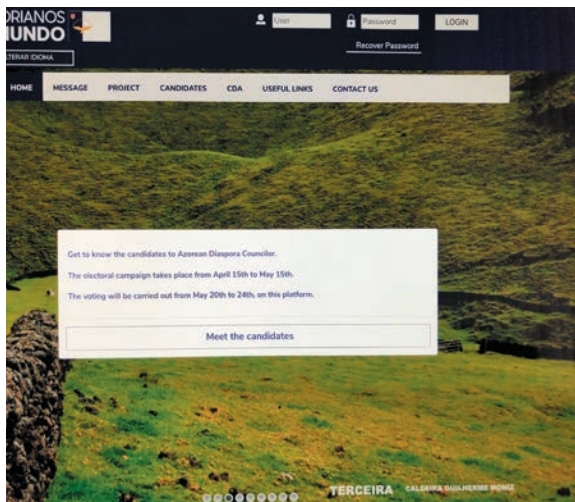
ORIANOS
UNDO

ALTERAR IDIOMA

User
Password
LOGIN
Recover Password

HOME MESSAGE PROJECT CANDIDATES CDA USEFUL LINKS CONTACT US

Get to know the candidates to Azorean Diaspora Councilor.

The electoral campaign takes place from April 15th to May 15th.

The voting will be carried out from May 20th to 24th, on this platform.

Meet the candidates

TERCEIRA CALDEIRA GUILHERME MONIZ